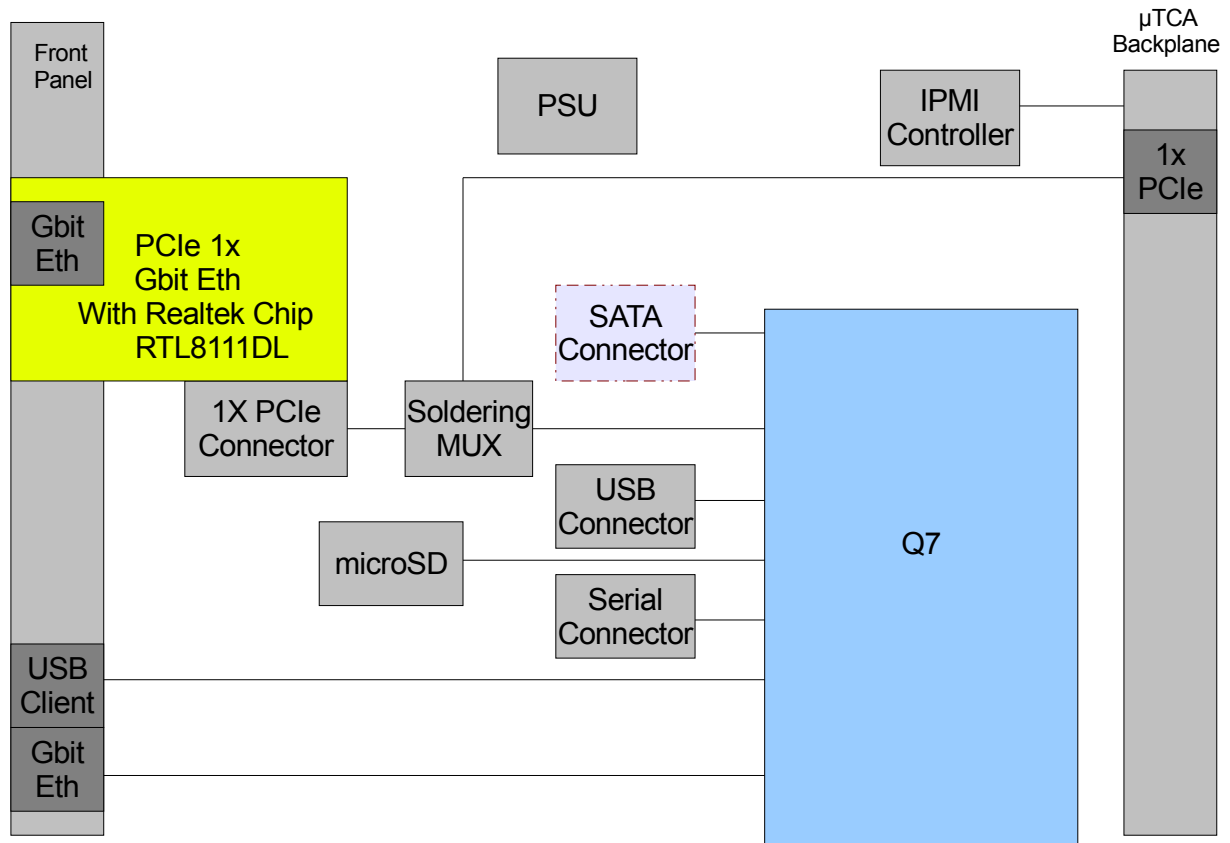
Front Panel

PSU

μTCA Backplane

IPMI Controller

1x PCIe

Gbit Eth

PCIe 1x
Gbit Eth
With Realtek Chip
RTL8111DL

SATA Connector

1X PCIe Connector

Soldering MUX

USB Connector

microSD

Q7

Serial Connector

USB Client

Gbit Eth